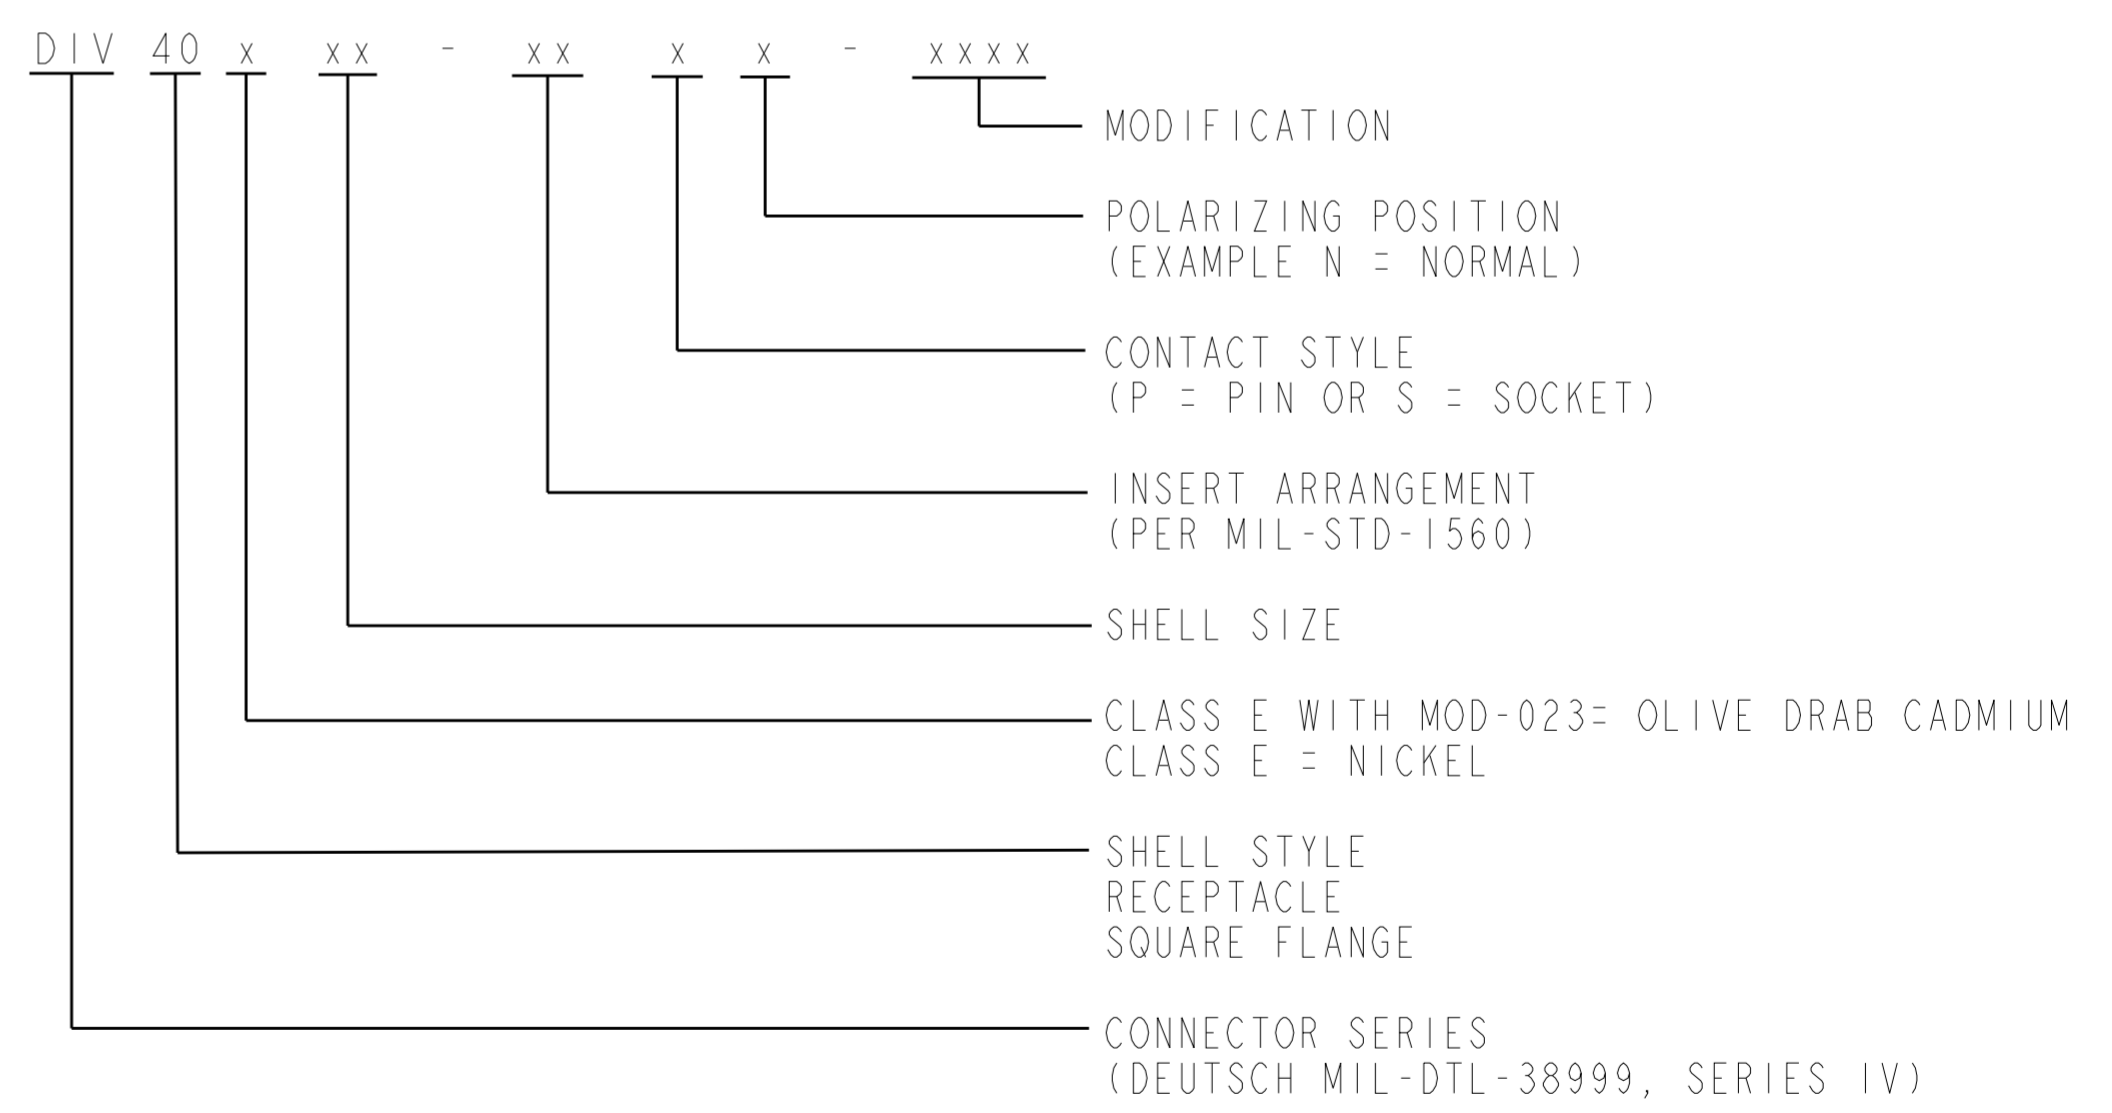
DIV 40 x xx - xx x x - xxxx

MODIFICATION

POLARIZING POSITION
(EXAMPLE N = NORMAL)

CONTACT STYLE
(P = PIN OR S = SOCKET)

INSERT ARRANGEMENT
(PER MIL-STD-1560)

SHELL SIZE

CLASS E WITH MOD-023= OLIVE DRAB CADMIUM
CLASS E = NICKEL

SHELL STYLE
RECEPTACLE
SQUARE FLANGE

CONNECTOR SERIES
(DEUTSCH MIL-DTL-38999, SERIES IV)